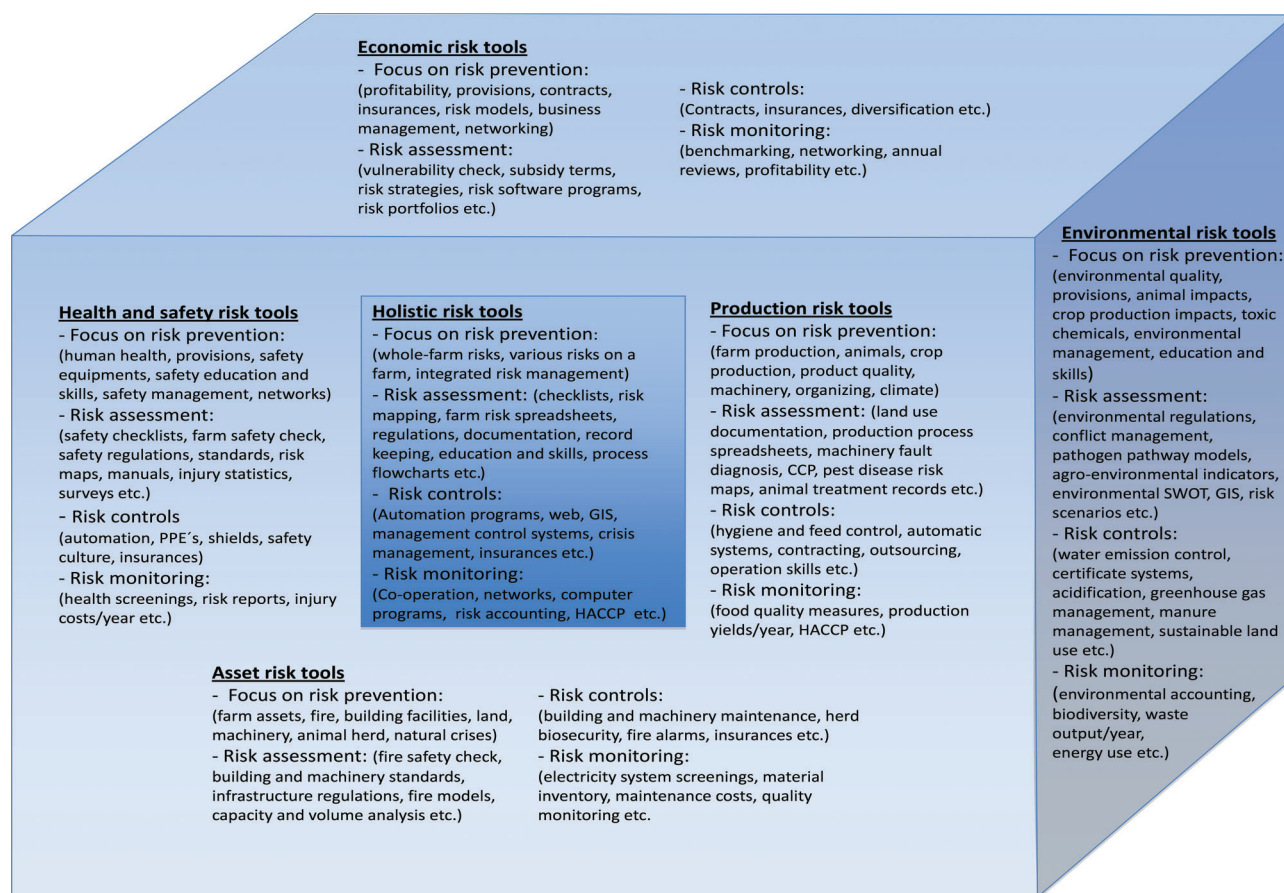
Economic risk tools
- Focus on risk prevention:
(profitability, provisions, contracts, insurances, risk models, business management, networking)
- Risk assessment:
(vulnerability check, subsidy terms, risk strategies, risk software programs, risk portfolios etc.)

- Risk controls:
(Contracts, insurances, diversification etc.)
- Risk monitoring:
(benchmarking, networking, annual reviews, profitability etc.)

Health and safety risk tools
- Focus on risk prevention:
(human health, provisions, safety equipments, safety education and skills, safety management, networks)
- Risk assessment:
(safety checklists, farm safety check, safety regulations, standards, risk maps, manuals, injury statistics, surveys etc.)
- Risk controls
(automation, PPE´s, shields, safety culture, insurances)
- Risk monitoring:
(health screenings, risk reports, injury costs/year etc.)

Holistic risk tools
- Focus on risk prevention:
(whole-farm risks, various risks on a farm, integrated risk management)
- Risk assessment: (checklists, risk mapping, farm risk spreadsheets, regulations, documentation, record keeping, education and skills, process flowcharts etc.)
- Risk controls:
(Automation programs, web, GIS, management control systems, crisis management, insurances etc.)
- Risk monitoring:
(Co-operation, networks, computer programs, risk accounting, HACCP etc.)

Production risk tools
- Focus on risk prevention:
(farm production, animals, crop production, product quality, machinery, organizing, climate)
- Risk assessment: (land use documentation, production process spreadsheets, machinery fault diagnosis, CCP, pest disease risk maps, animal treatment records etc.)
- Risk controls:
(hygiene and feed control, automatic systems, contracting, outsourcing, operation skills etc.)
- Risk monitoring:
(food quality measures, production yields/year, HACCP etc.)

Environmental risk tools
- Focus on risk prevention:
(environmental quality, provisions, animal impacts, crop production impacts, toxic chemicals, environmental management, education and skills)
- Risk assessment:
(environmental regulations, conflict management, pathogen pathway models, agro-environmental indicators, environmental SWOT, GIS, risk scenarios etc.)
- Risk controls:
(water emission control, certificate systems, acidification, greenhouse gas management, manure management, sustainable land use etc.)
- Risk monitoring:
(environmental accounting, biodiversity, waste output/year, energy use etc.)

Asset risk tools
- Focus on risk prevention:
(farm assets, fire, building facilities, land, machinery, animal herd, natural crises)
- Risk assessment: (fire safety check, building and machinery standards, infrastructure regulations, fire models, capacity and volume analysis etc.)

- Risk controls:
(building and machinery maintenance, herd biosecurity, fire alarms, insurances etc.)
- Risk monitoring:
(electricity system screenings, material inventory, maintenance costs, quality monitoring etc.